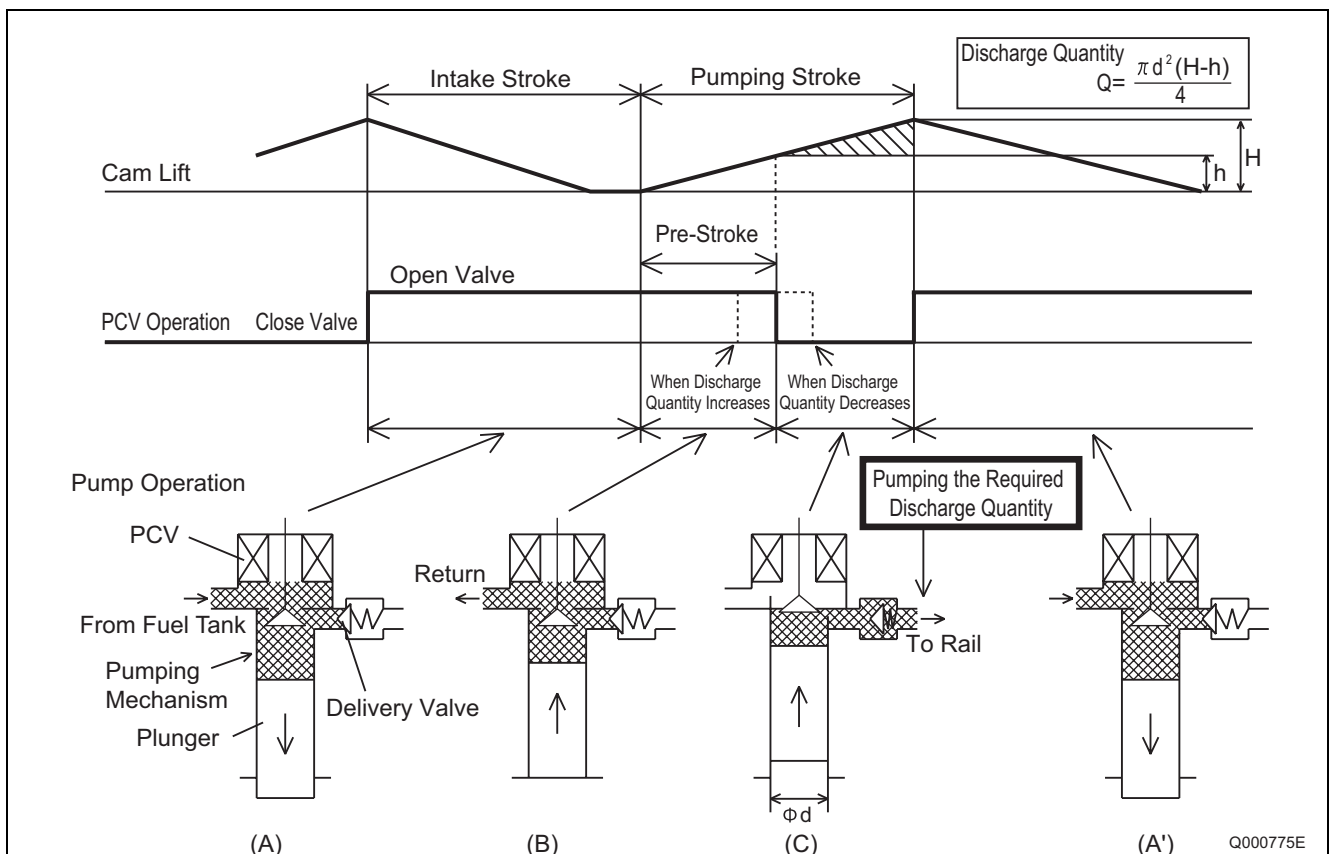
Intake Stroke

Pumping Stroke

Discharge Quantity $Q= \frac{\pi d^2(H-h)}{4}$

Cam Lift

h

H

Pre-Stroke

Open Valve

PCV Operation

Close Valve

When Discharge Quantity Increases

When Discharge Quantity Decreases

Pump Operation

Pumping the Required Discharge Quantity

PCV

Return

From Fuel Tank

Pumping Mechanism

Delivery Valve

Plunger

To Rail

Φd

(A)

(B)

(C)

(A')

Q000775E